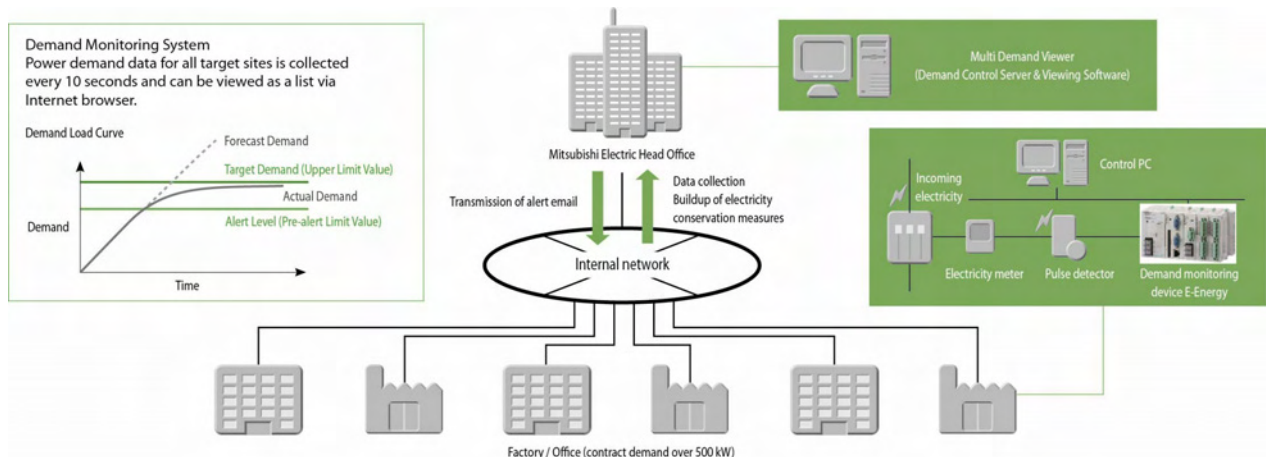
Demand Monitoring System
Power demand data for all target sites is collected every 10 seconds and can be viewed as a list via Internet browser.

Demand Load Curve

Forecast Demand

Target Demand (Upper Limit Value)

Actual Demand

Alert Level (Pre-alert Limit Value)

Demand

Time

Mitsubishi Electric Head Office

Multi Demand Viewer
(Demand Control Server & Viewing Software)

Transmission of alert email

Data collection
Buildup of electricity conservation measures

Internal network

Control PC

Incoming electricity

Electricity meter

Pulse detector

Demand monitoring device E-Energy

Factory / Office (contract demand over 500 kW)